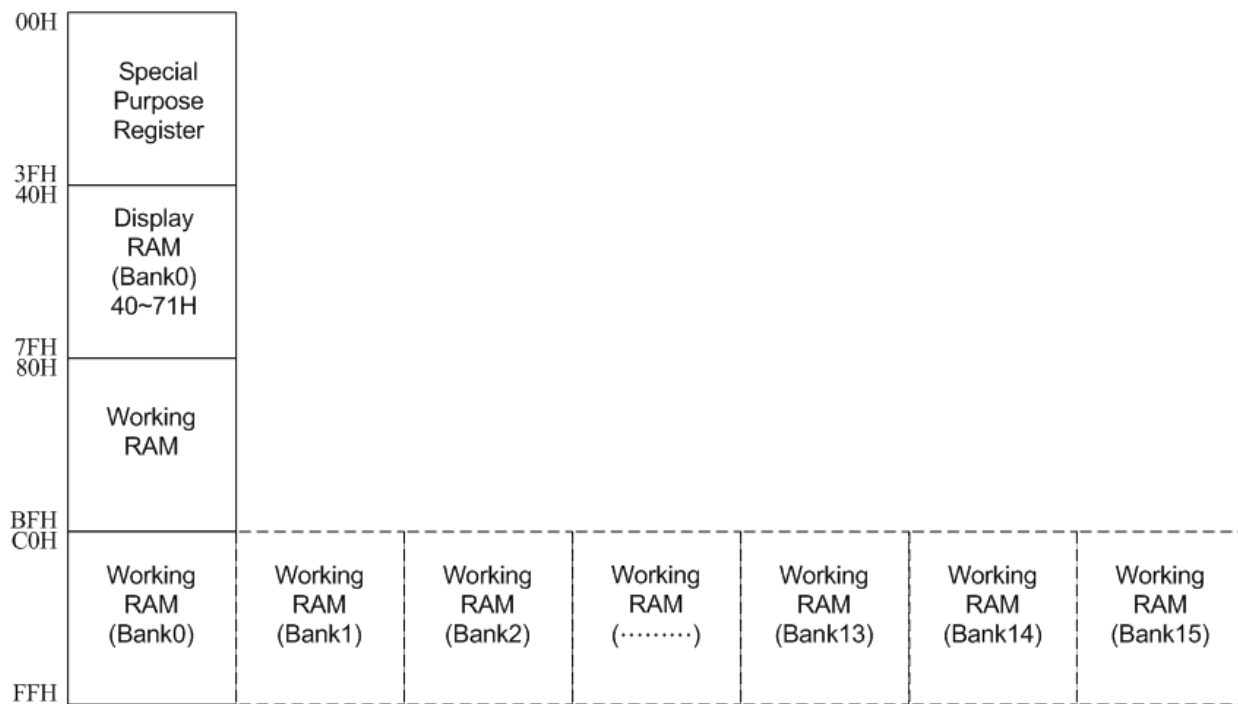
00H

Special Purpose Register

3FH
40H

Display RAM (Bank0) 40~71H

7FH
80H

Working RAM

BFH
C0H

Working RAM (Bank0)

Working RAM (Bank1)

Working RAM (Bank2)

Working RAM (·········)

Working RAM (Bank13)

Working RAM (Bank14)

Working RAM (Bank15)

FFH